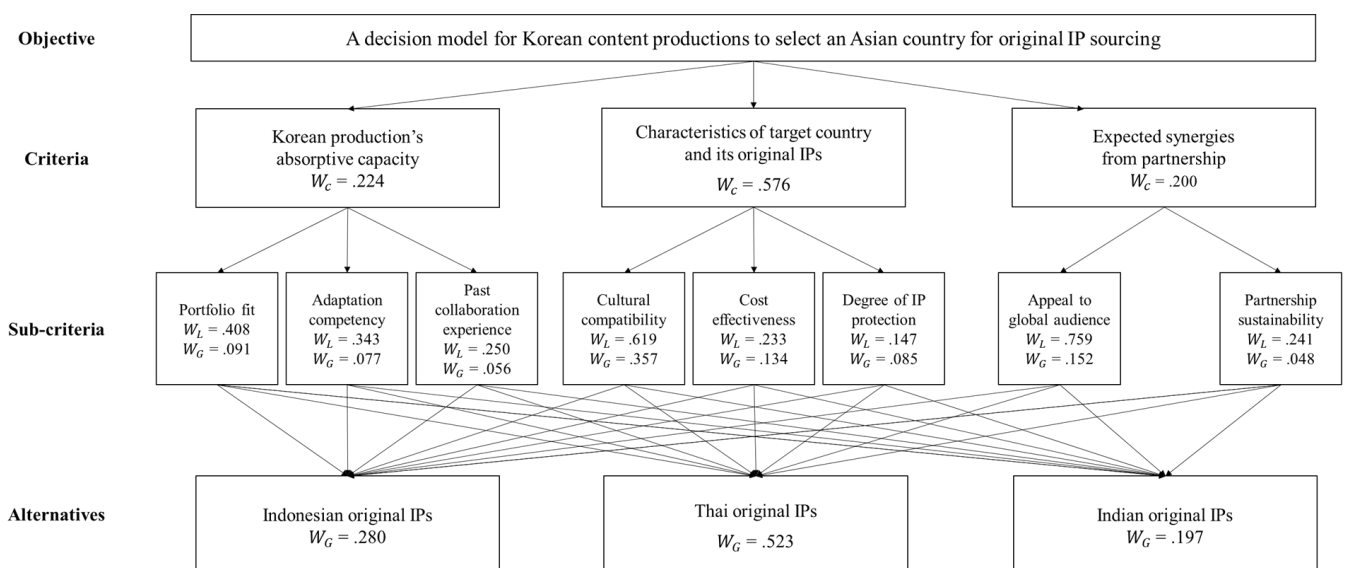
Objective

A decision model for Korean content productions to select an Asian country for original IP sourcing

Criteria

Korean production's absorptive capacity
$W_C = .224$

Characteristics of target country and its original IPs
$W_C = .576$

Expected synergies from partnership
$W_C = .200$

Sub-criteria

Portfolio fit
$W_L = .408$
$W_G = .091$

Adaptation competency
$W_L = .343$
$W_G = .077$

Past collaboration experience
$W_L = .250$
$W_G = .056$

Cultural compatibility
$W_L = .619$
$W_G = .357$

Cost effectiveness
$W_L = .233$
$W_G = .134$

Degree of IP protection
$W_L = .147$
$W_G = .085$

Appeal to global audience
$W_L = .759$
$W_G = .152$

Partnership sustainability
$W_L = .241$
$W_G = .048$

Alternatives

Indonesian original IPs
$W_G = .280$

Thai original IPs
$W_G = .523$

Indian original IPs
$W_G = .197$